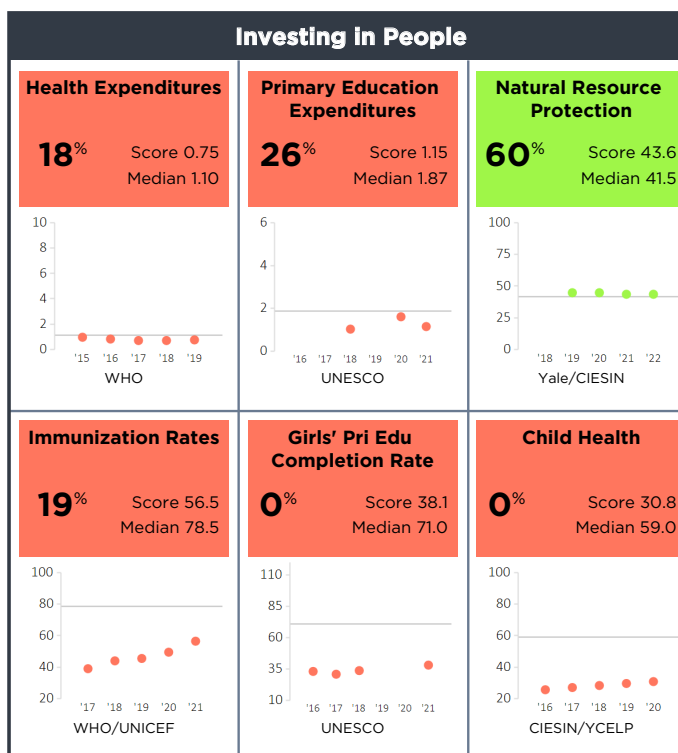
Investing in People

Health Expenditures

18%

Score 0.75
Median 1.10

10
8
6
4
2
0

'15 '16 '17 '18 '19

WHO

Primary Education Expenditures

26%

Score 1.15
Median 1.87

6
4
2
0

'16 '17 '18 '19 '20 '21

UNESCO

Natural Resource Protection

60%

Score 43.6
Median 41.5

100
75
50
25
0

'18 '19 '20 '21 '22

Yale/CIESIN

Immunization Rates

19%

Score 56.5
Median 78.5

100
80
60
40
20

'17 '18 '19 '20 '21

WHO/UNICEF

Girls' Pri Edu Completion Rate

0%

Score 38.1
Median 71.0

110
85
60
35
10

'16 '17 '18 '19 '20 '21

UNESCO

Child Health

0%

Score 30.8
Median 59.0

100
80
60
40
20

'16 '17 '18 '19 '20

CIESIN/YCELP